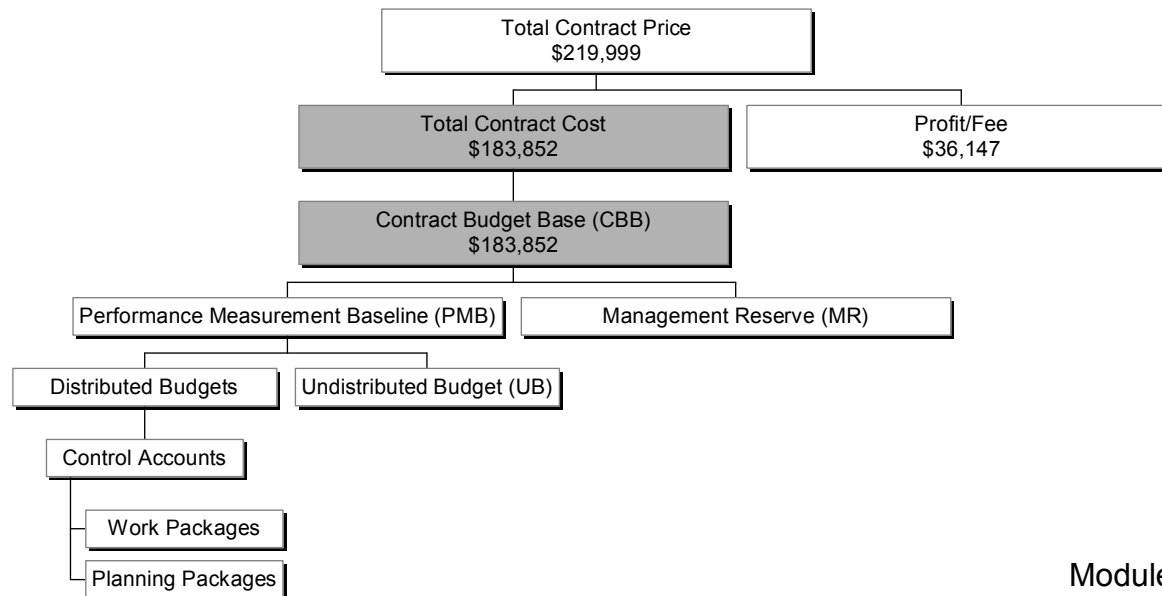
Total Contract Price
\$219,999

Total Contract Cost
\$183,852

Profit/Fee
\$36,147

Contract Budget Base (CBB)
\$183,852

Performance Measurement Baseline (PMB)

Management Reserve (MR)

Distributed Budgets

Undistributed Budget (UB)

Control Accounts

Work Packages

Planning Packages

Modul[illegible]